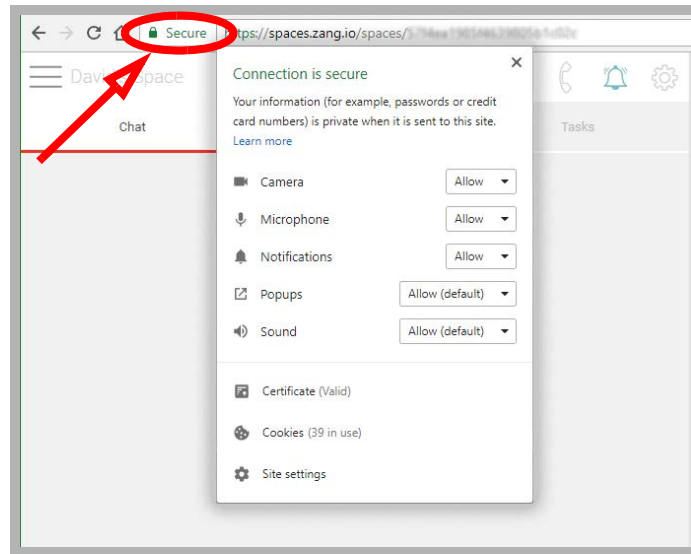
Secure | https://spaces.zang.io/spaces/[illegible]

Davi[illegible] Space

Chat

Tasks

Connection is secure

Your information (for example, passwords or credit card numbers) is private when it is sent to this site. Learn more

Camera Allow

Microphone Allow

Notifications Allow

Popups Allow (default)

Sound Allow (default)

Certificate (Valid)

Cookies (39 in use)

Site settings